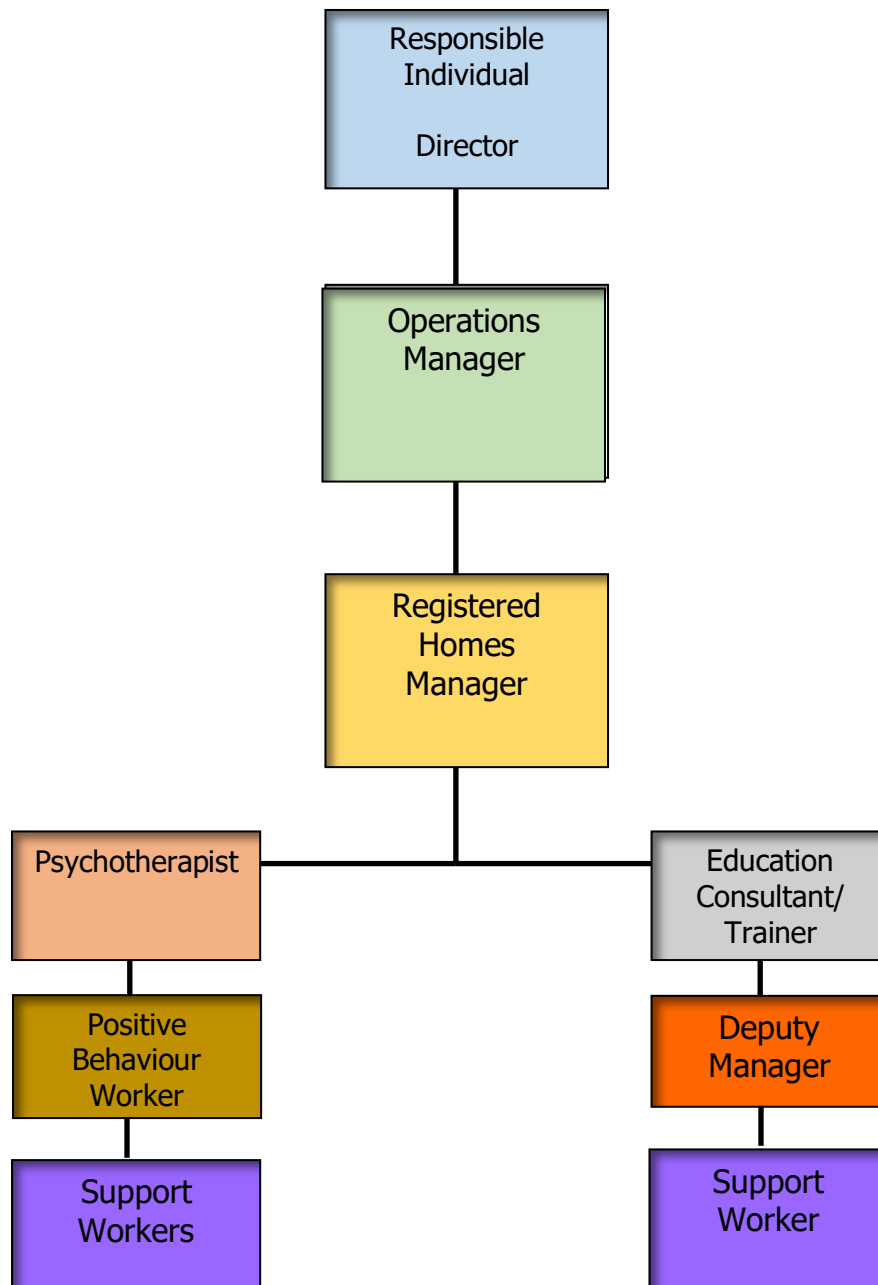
Responsible Individual

Director

Operations Manager

Registered Homes Manager

Psychotherapist

Positive Behaviour Worker

Support Workers

Education Consultant/ Trainer

Deputy Manager

Support Worker